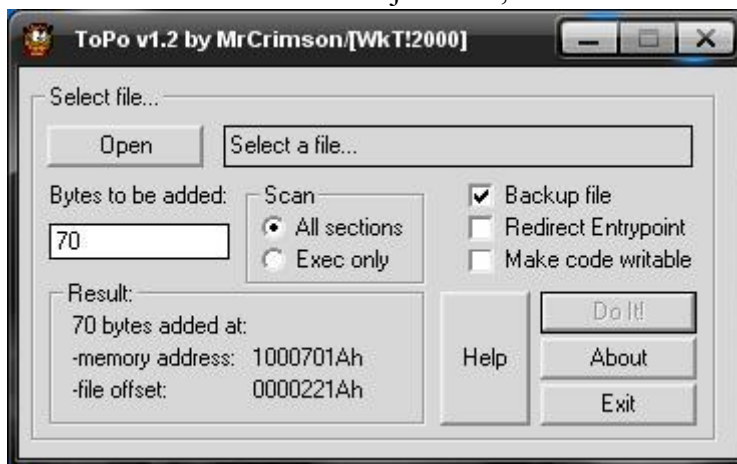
ToPo v1.2 by MrCrimson/[WkT!2000]

Select file...

Open

Select a file...

Bytes to be added:

70

Scan

All sections

Exec only

Backup file

Redirect Entrypoint

Make code writable

Result:

70 bytes added at:

-memory address: 1000701Ah

-file offset: 0000221Ah

Help

Do It!

About

Exit